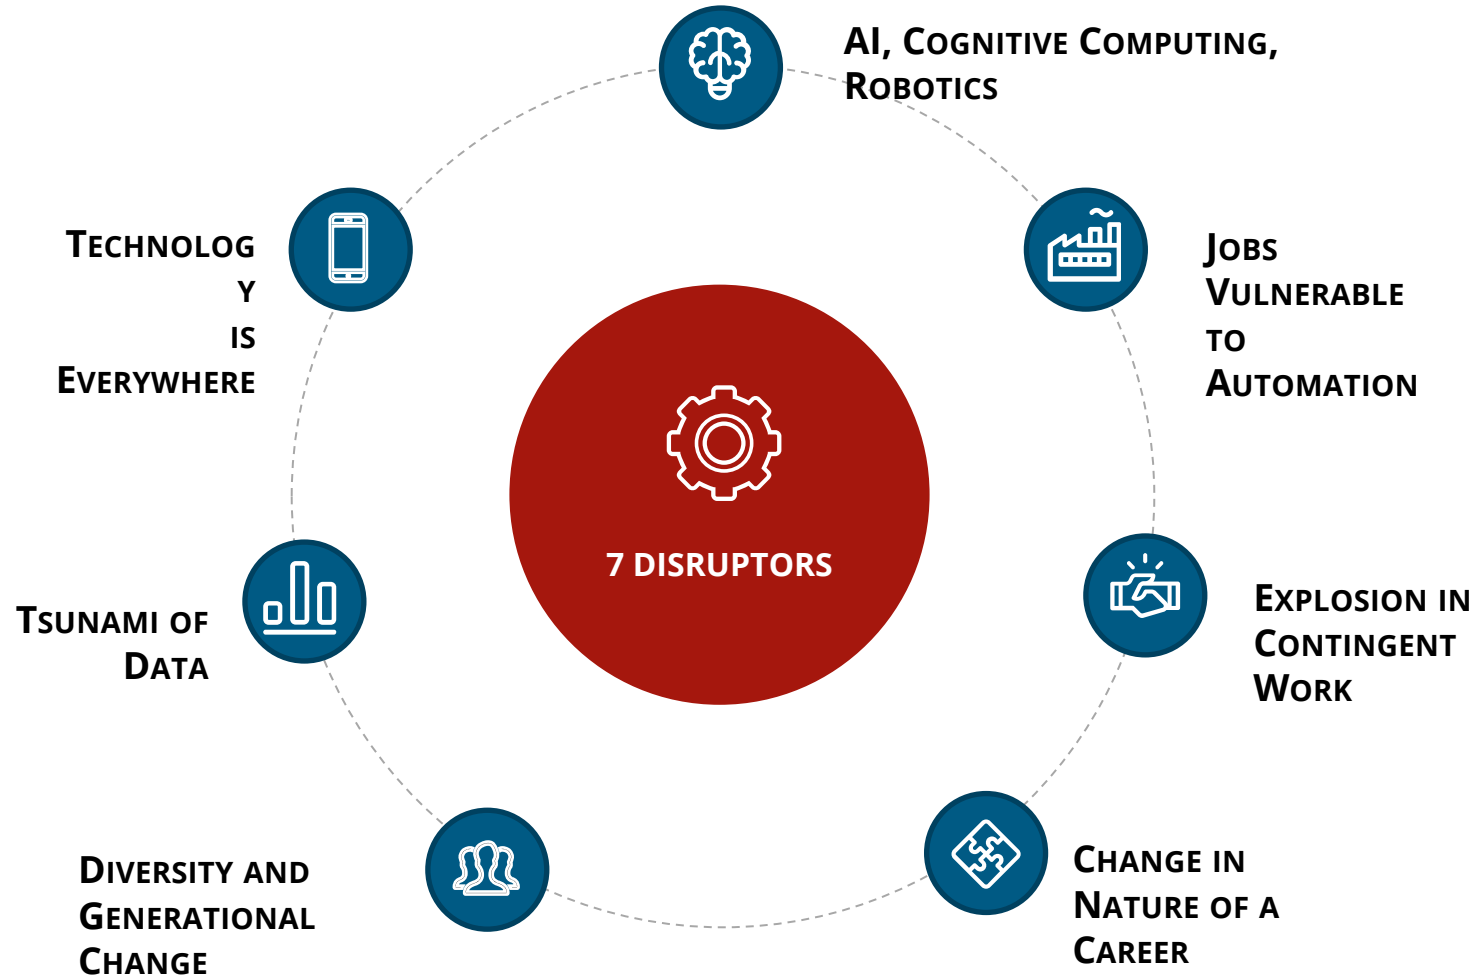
7 DISRUPTORS

AI, COGNITIVE COMPUTING, ROBOTICS

JOBS VULNERABLE TO AUTOMATION

EXPLOSION IN CONTINGENT WORK

CHANGE IN NATURE OF A CAREER

DIVERSITY AND GENERATIONAL CHANGE

TSUNAMI OF DATA

TECHNOLOGY IS EVERYWHERE